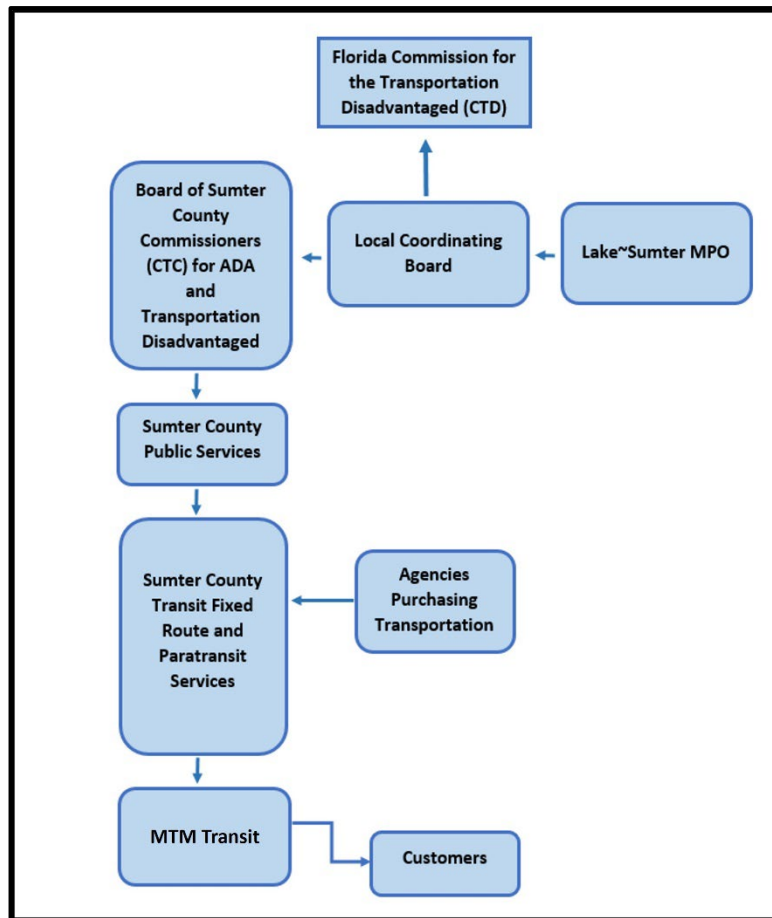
Florida Commission for the Transportation Disadvantaged (CTD)

Board of Sumter County Commissioners (CTC) for ADA and Transportation Disadvantaged

Local Coordinating Board

Lake~Sumter MPO

Sumter County Public Services

Sumter County Transit Fixed Route and Paratransit Services

Agencies Purchasing Transportation

MTM Transit

Customers